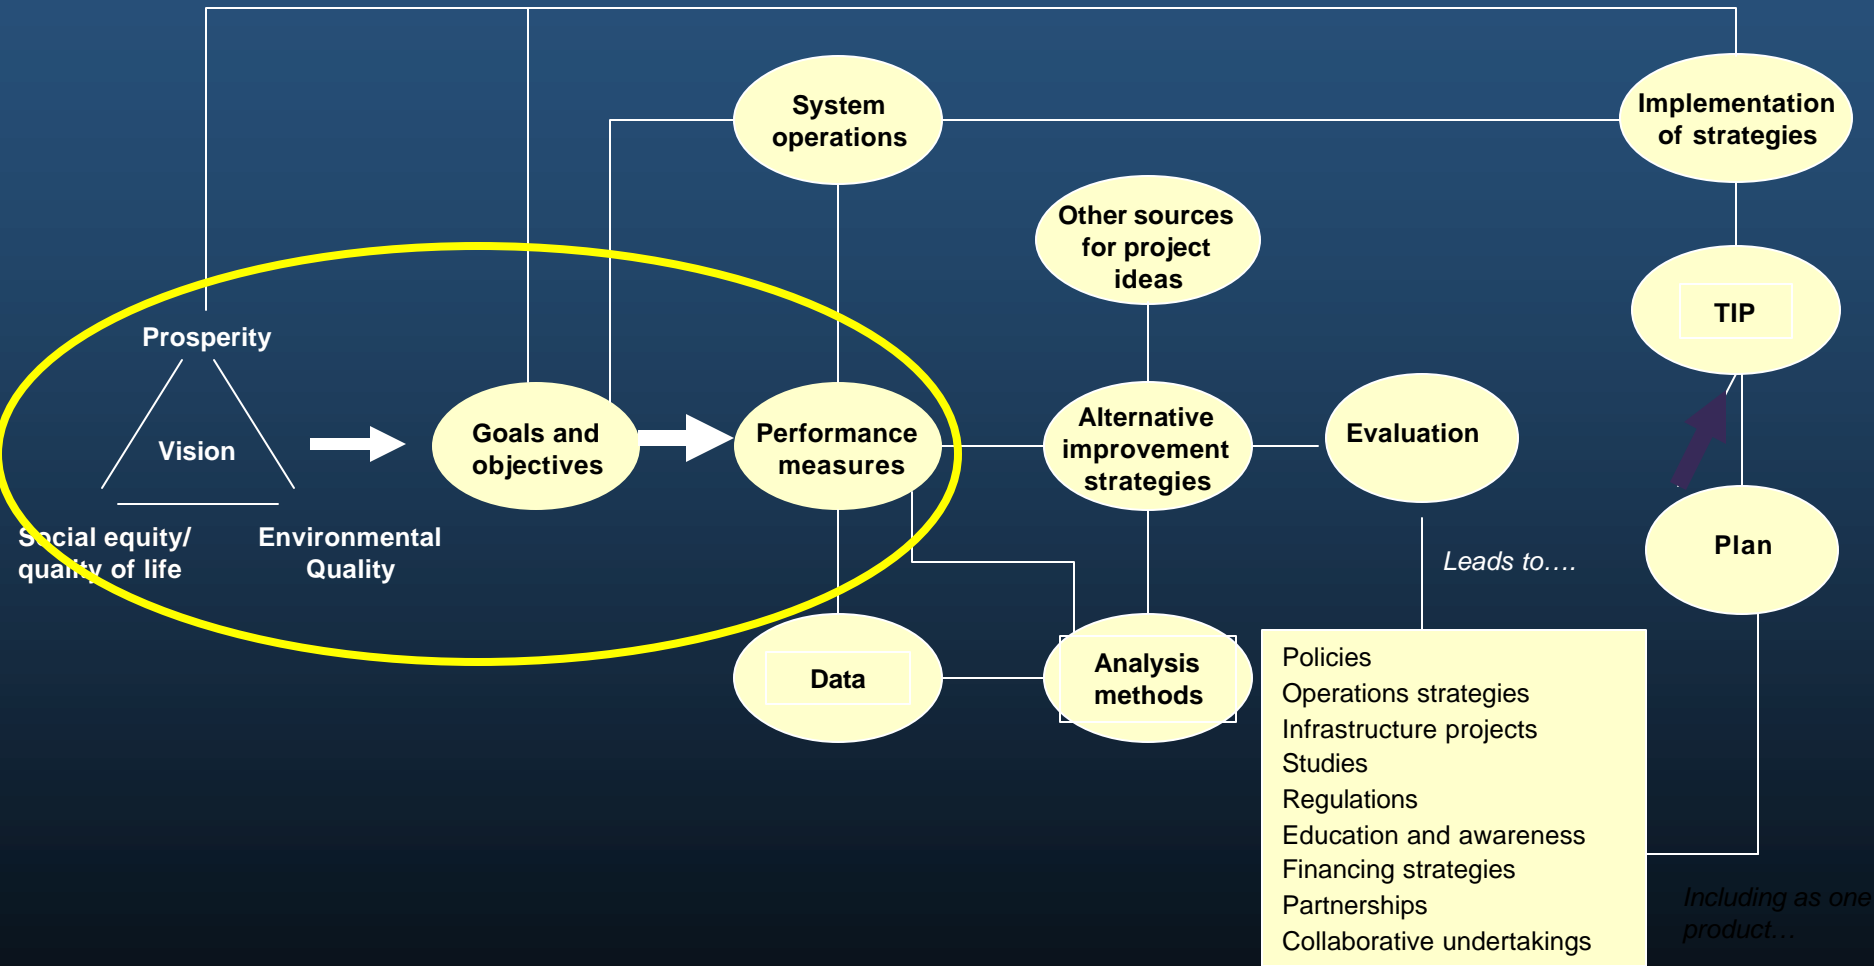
System operations

Implementation of strategies

Other sources for project ideas

TIP

Prosperity

Vision

Social equity/ quality of life

Environmental Quality

Goals and objectives

Performance measures

Alternative improvement strategies

Evaluation

Plan

Leads to….

Data

Analysis methods

Policies
Operations strategies
Infrastructure projects
Studies
Regulations
Education and awareness
Financing strategies
Partnerships
Collaborative undertakings

Including as one product…